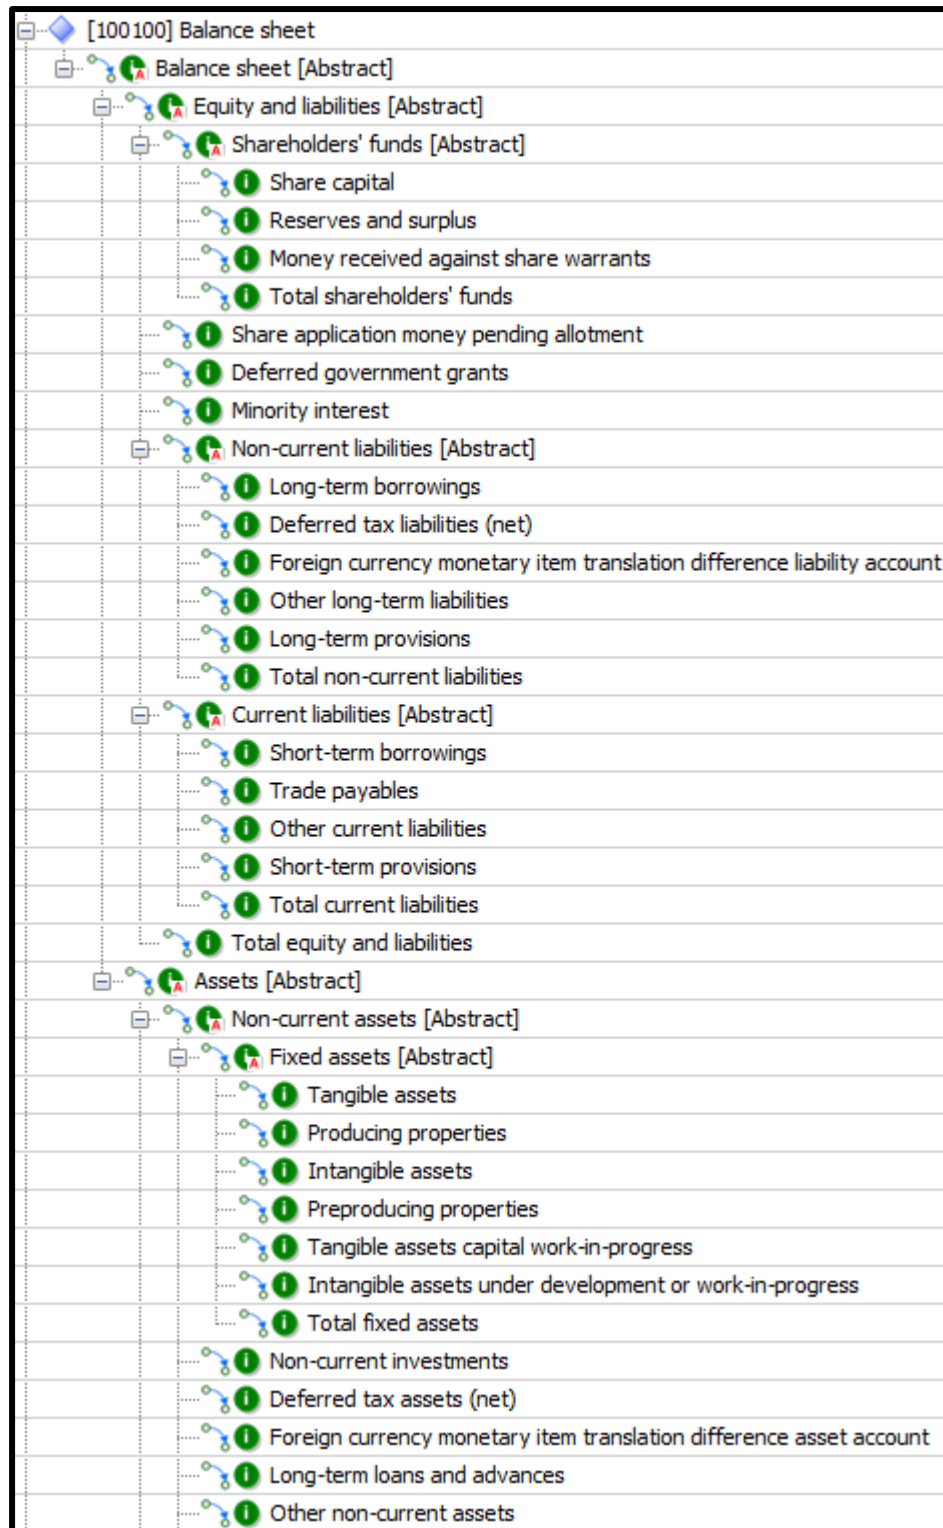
[100100] Balance sheet
Balance sheet [Abstract]
Equity and liabilities [Abstract]
Shareholders' funds [Abstract]
Share capital
Reserves and surplus
Money received against share warrants
Total shareholders' funds
Share application money pending allotment
Deferred government grants
Minority interest
Non-current liabilities [Abstract]
Long-term borrowings
Deferred tax liabilities (net)
Foreign currency monetary item translation difference liability account
Other long-term liabilities
Long-term provisions
Total non-current liabilities
Current liabilities [Abstract]
Short-term borrowings
Trade payables
Other current liabilities
Short-term provisions
Total current liabilities
Total equity and liabilities
Assets [Abstract]
Non-current assets [Abstract]
Fixed assets [Abstract]
Tangible assets
Producing properties
Intangible assets
Preproducing properties
Tangible assets capital work-in-progress
Intangible assets under development or work-in-progress
Total fixed assets
Non-current investments
Deferred tax assets (net)
Foreign currency monetary item translation difference asset account
Long-term loans and advances
Other non-current assets